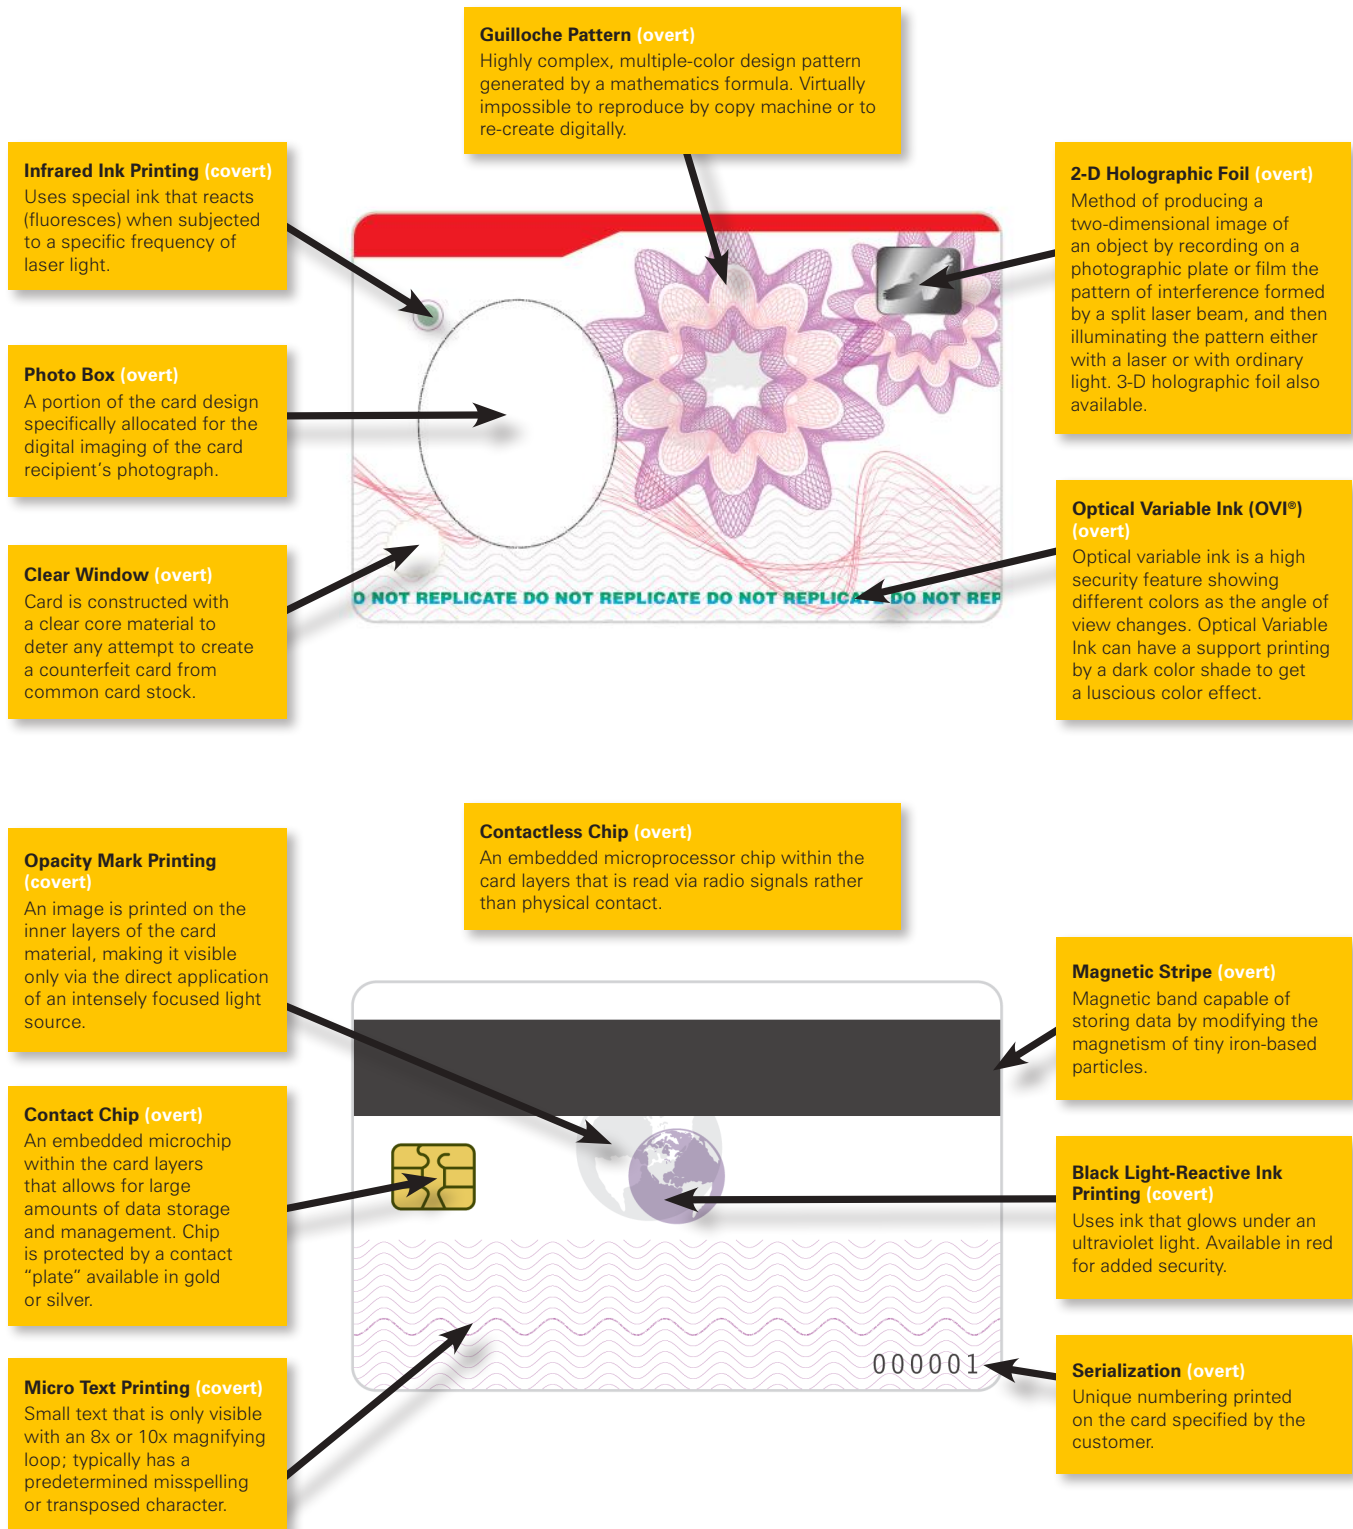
Guilloche Pattern (overt)
Highly complex, multiple-color design pattern generated by a mathematics formula. Virtually impossible to reproduce by copy machine or to re-create digitally.

Infrared Ink Printing (covert)
Uses special ink that reacts (fluoresces) when subjected to a specific frequency of laser light.

2-D Holographic Foil (overt)
Method of producing a two-dimensional image of an object by recording on a photographic plate or film the pattern of interference formed by a split laser beam, and then illuminating the pattern either with a laser or with ordinary light. 3-D holographic foil also available.

Photo Box (overt)
A portion of the card design specifically allocated for the digital imaging of the card recipient's photograph.

Clear Window (overt)
Card is constructed with a clear core material to deter any attempt to create a counterfeit card from common card stock.

O NOT REPLICATE DO NOT REPLICATE DO NOT REPLICA DO NOT REP

Optical Variable Ink (OVI®) (overt)
Optical variable ink is a high security feature showing different colors as the angle of view changes. Optical Variable Ink can have a support printing by a dark color shade to get a luscious color effect.

Contactless Chip (overt)
An embedded microprocessor chip within the card layers that is read via radio signals rather than physical contact.

Opacity Mark Printing (covert)
An image is printed on the inner layers of the card material, making it visible only via the direct application of an intensely focused light source.

Magnetic Stripe (overt)
Magnetic band capable of storing data by modifying the magnetism of tiny iron-based particles.

Contact Chip (overt)
An embedded microchip within the card layers that allows for large amounts of data storage and management. Chip is protected by a contact "plate" available in gold or silver.

Black Light-Reactive Ink Printing (covert)
Uses ink that glows under an ultraviolet light. Available in red for added security.

000001

Serialization (overt)
Unique numbering printed on the card specified by the customer.

Micro Text Printing (covert)
Small text that is only visible with an 8x or 10x magnifying loop; typically has a predetermined misspelling or transposed character.